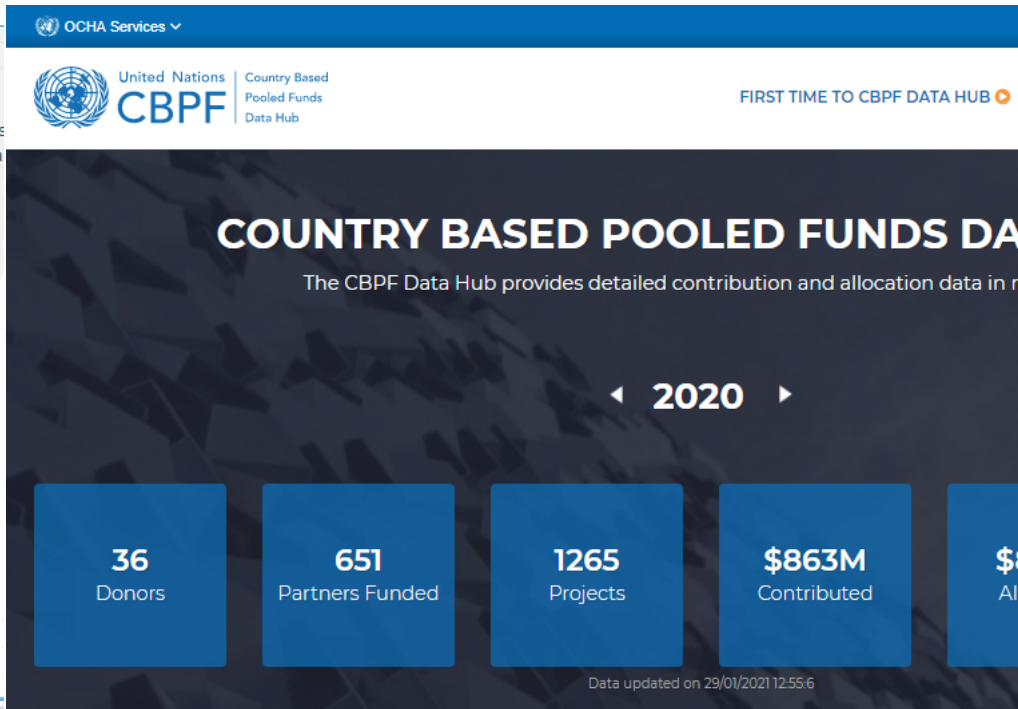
OCHA Services

United Nations CBPF | Country Based Pooled Funds Data Hub

FIRST TIME TO CBPF DATA HUB

COUNTRY BASED POOLED FUNDS DA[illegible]

The CBPF Data Hub provides detailed contribution and allocation data in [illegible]

2020

36
Donors

651
Partners Funded

1265
Projects

$863M
Contributed

$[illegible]
Al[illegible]

Data updated on 29/01/2021 12:55:6